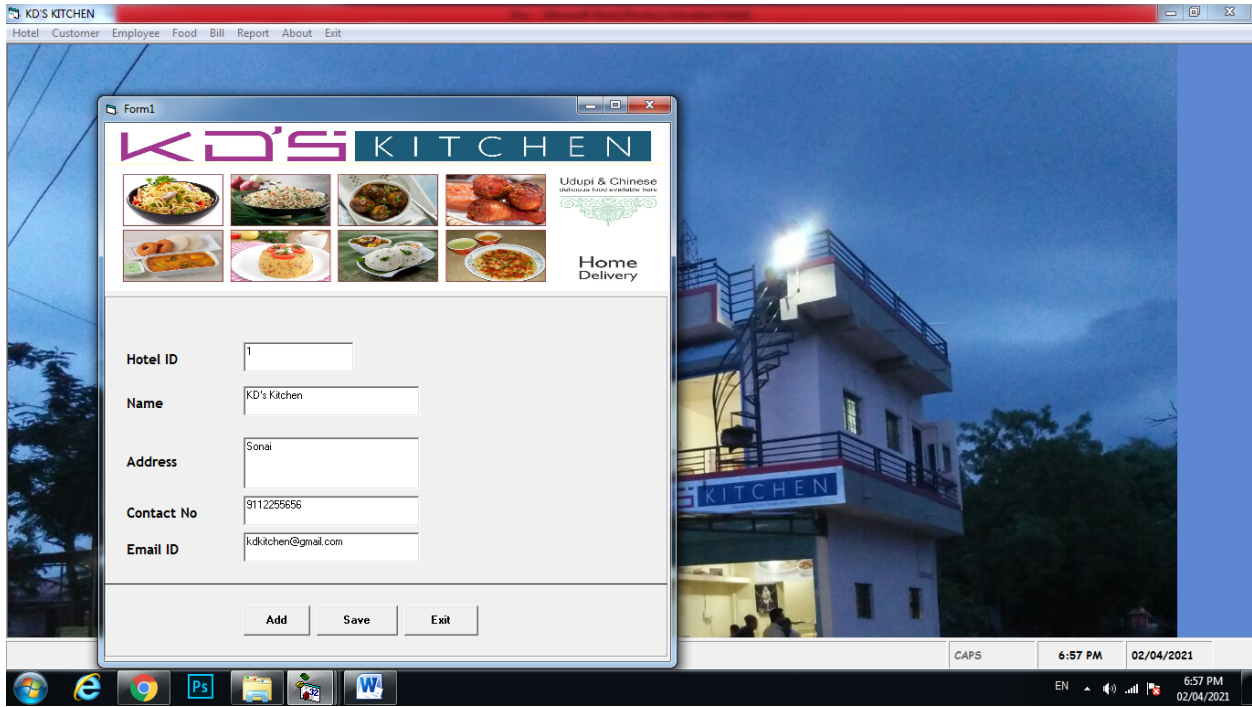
KD'S KITCHEN

Hotel Customer Employee Food Bill Report About Exit

Form1

KD'S KITCHEN

Udupi & Chinese
delicious food available here

Home Delivery

Hotel ID 1

Name KD's Kitchen

Address Sonai

Contact No 9112255656

Email ID kdkitchen@gmail.com

Add Save Exit

KITCHEN

CAPS 6:57 PM 02/04/2021

EN 6:57 PM 02/04/2021